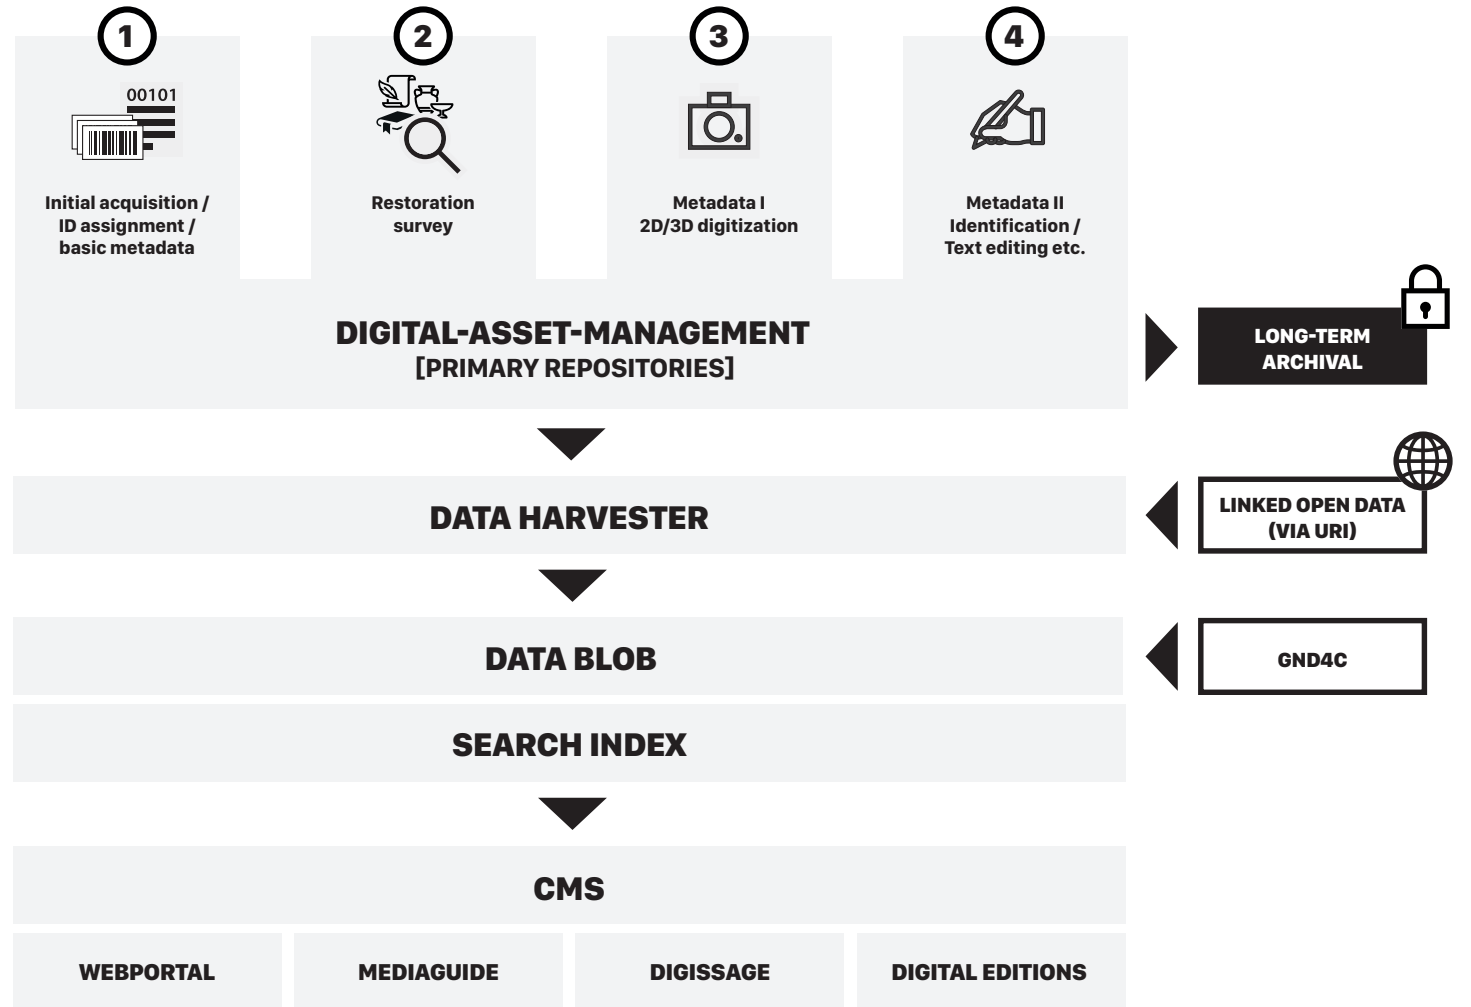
1

00101

Initial acquisition / ID assignment / basic metadata

2

Restoration survey

3

Metadata I 2D/3D digitization

4

Metadata II Identification / Text editing etc.

DIGITAL-ASSET-MANAGEMENT
[PRIMARY REPOSITORIES]

LONG-TERM ARCHIVAL

DATA HARVESTER

LINKED OPEN DATA (VIA URI)

DATA BLOB

GND4C

SEARCH INDEX

CMS

WEBPORTAL

MEDIAGUIDE

DIGISSAGE

DIGITAL EDITIONS